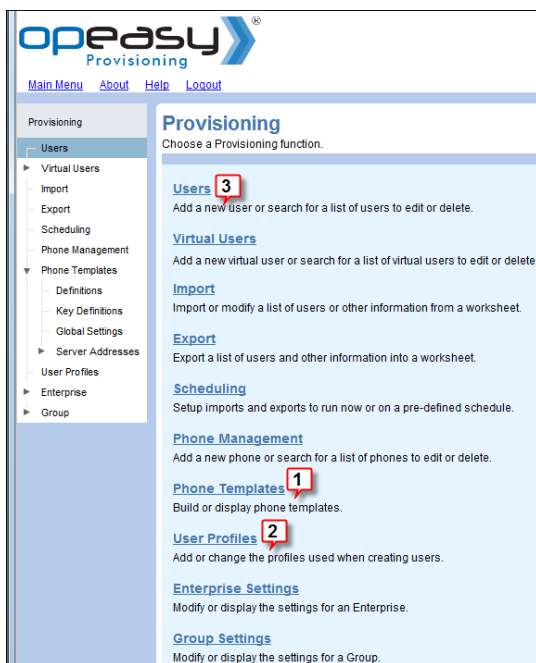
opeasy®
Provisioning

Main Menu About Help Logout

Provisioning
Users
Virtual Users
Import
Export
Scheduling
Phone Management
Phone Templates
Definitions
Key Definitions
Global Settings
Server Addresses
User Profiles
Enterprise
Group

Provisioning
Choose a Provisioning function.

Users 3
Add a new user or search for a list of users to edit or delete.

Virtual Users
Add a new virtual user or search for a list of virtual users to edit or delete

Import
Import or modify a list of users or other information from a worksheet.

Export
Export a list of users and other information into a worksheet.

Scheduling
Setup imports and exports to run now or on a pre-defined schedule.

Phone Management
Add a new phone or search for a list of phones to edit or delete.

Phone Templates 1
Build or display phone templates.

User Profiles 2
Add or change the profiles used when creating users.

Enterprise Settings
Modify or display the settings for an Enterprise.

Group Settings
Modify or display the settings for a Group.